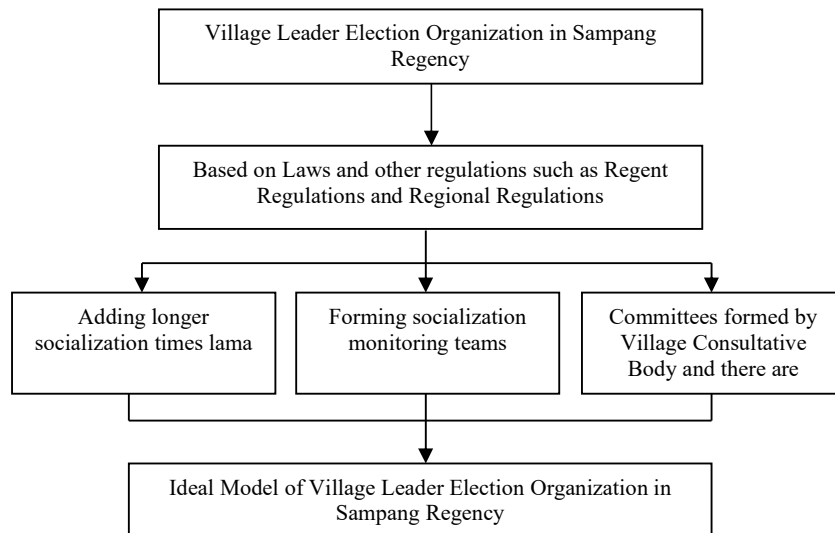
Village Leader Election Organization in Sampang Regency

Based on Laws and other regulations such as Regent Regulations and Regional Regulations

Adding longer socialization times lama

Forming socialization monitoring teams

Committees formed by Village Consultative Body and there are

Ideal Model of Village Leader Election Organization in Sampang Regency